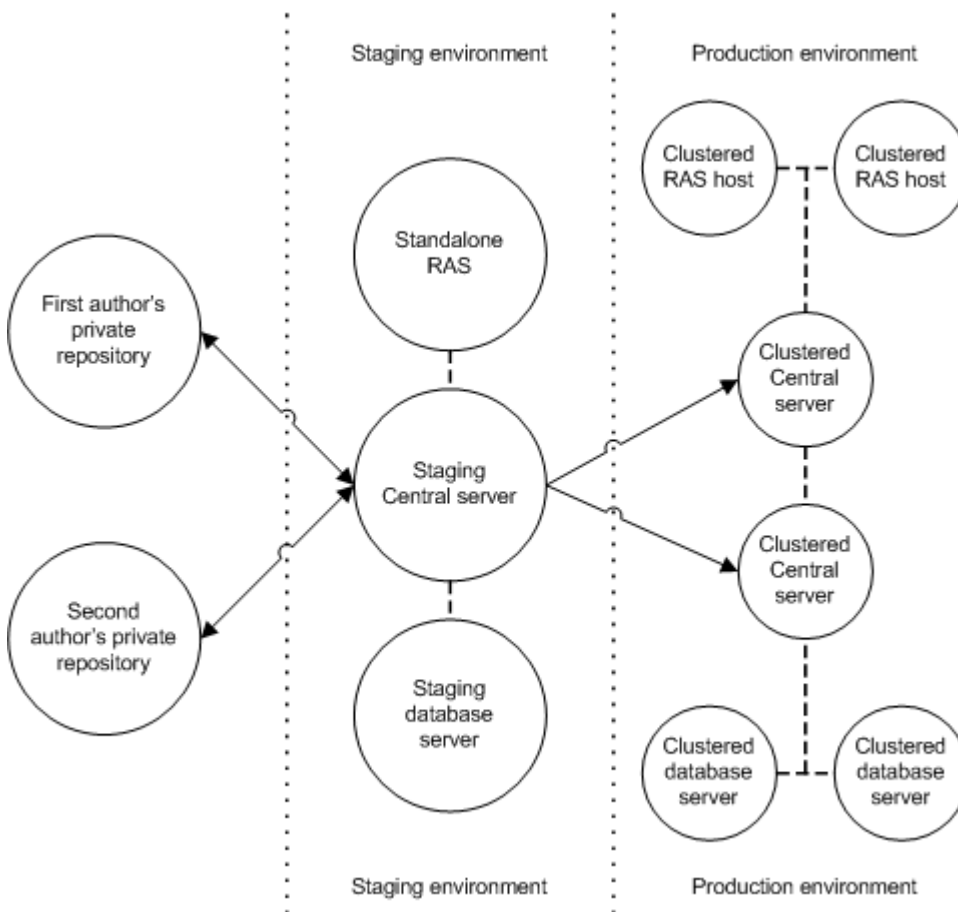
Staging environment

Production environment

Clustered RAS host

Clustered RAS host

Standalone RAS

First author's private repository

Clustered Central server

Staging Central server

Clustered Central server

Second author's private repository

Staging database server

Clustered database server

Clustered database server

Staging environment

Production environment